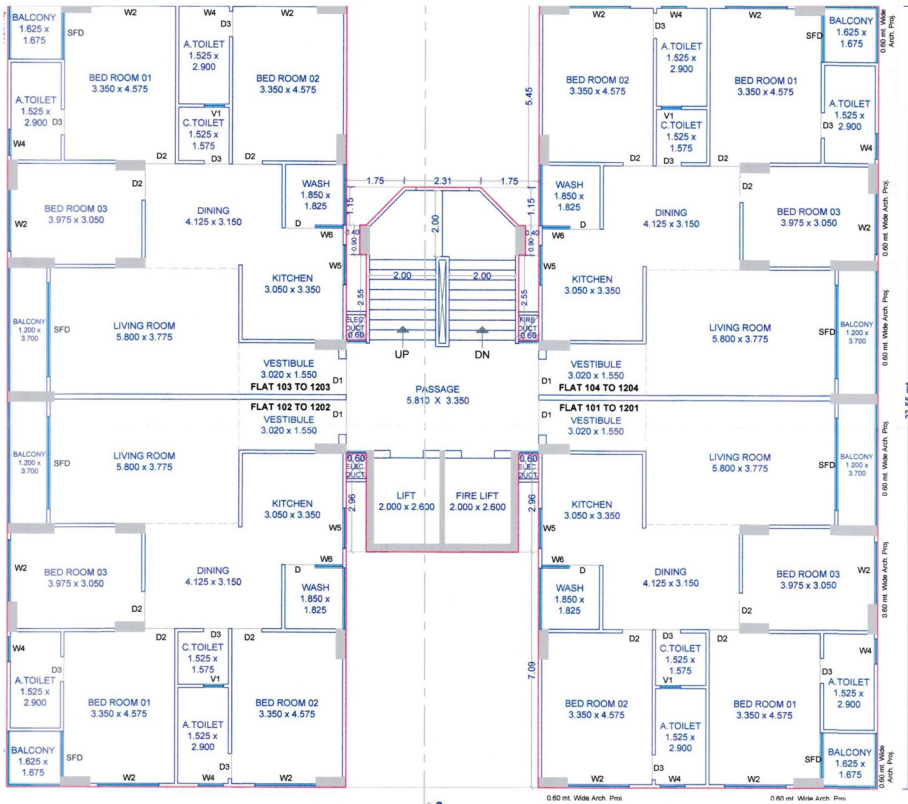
BALCONY
1.625 x
1.675
SFD
W2
W4
D3
W2

A.TOILET
1.525 x
2.900

BED ROOM 01
3.350 x 4.575

BED ROOM 02
3.350 x 4.575

A.TOILET
1.525 x
2.900
D3
W4

V1
C.TOILET
1.525 x
1.575
D3
D2
D2

BED ROOM 03
3.975 x 3.050
W2
D2

DINING
4.125 x 3.150

WASH
1.850 x
1.825
D
W6

KITCHEN
3.050 x 3.350
W5

BALCONY
1.200 x
3.700
SFD

LIVING ROOM
5.800 x 3.775

VESTIBULE
3.020 x 1.550
FLAT 103 TO 1203
D1

FLAT 102 TO 1202
VESTIBULE
3.020 x 1.550
D1

BALCONY
1.200 x
3.700
SFD

LIVING ROOM
5.800 x 3.775

KITCHEN
3.050 x 3.350
W5

BED ROOM 03
3.975 x 3.050
W2
D2

DINING
4.125 x 3.150
W6
D

WASH
1.850 x
1.825

W4
D3
A.TOILET
1.525 x
2.900

BED ROOM 01
3.350 x 4.575
D2
D3
C.TOILET
1.525 x
1.575
V1
D2

BED ROOM 02
3.350 x 4.575

A.TOILET
1.525 x
2.900
D3

BALCONY
1.625 x
1.675
SFD
W2
W4
W2

1.75
2.31
1.75
1.15
2.00
1.15
0.40
0.90
0.90
0.40
2.00
2.00
2.55
2.55
ELEC
DUCT
0.60
FIRE
DUCT
0.60
UP
DN

PASSAGE
5.810 X 3.350

0.60
ELEC
DUCT
0.60
ELEC
DUCT
2.96
2.96

LIFT
2.000 x 2.600

FIRE LIFT
2.000 x 2.600

5.45
7.09

W2
W4
D3
W2

BED ROOM 02
3.350 x 4.575

A.TOILET
1.525 x
2.900

BED ROOM 01
3.350 x 4.575

SFD
BALCONY
1.625 x
1.675

0.60 mt. Wide Arch. Proj.

V1
C.TOILET
1.525 x
1.575
D3
D2
D2

A.TOILET
1.525 x
2.900
D3
W4

WASH
1.850 x
1.825
W6
D

DINING
4.125 x 3.150
D2

BED ROOM 03
3.975 x 3.050
W2

0.60 mt. Wide Arch. Proj.

W5
KITCHEN
3.050 x 3.350

LIVING ROOM
5.800 x 3.775
SFD
BALCONY
1.200 x
3.700

0.60 mt. Wide Arch. Proj.

D1
VESTIBULE
3.020 x 1.550
FLAT 104 TO 1204

FLAT 101 TO 1201
VESTIBULE
3.020 x 1.550
D1

LIVING ROOM
5.800 x 3.775
SFD
BALCONY
1.200 x
3.700

0.60 mt. Wide Arch. Proj.

KITCHEN
3.050 x 3.350
W5

W6
D
WASH
1.850 x
1.825

DINING
4.125 x 3.150
D2

BED ROOM 03
3.975 x 3.050
W2

0.60 mt. Wide Arch. Proj.

D3
C.TOILET
1.525 x
1.575
V1
D2
D2

W4
D3
A.TOILET
1.525 x
2.900

BED ROOM 02
3.350 x 4.575

A.TOILET
1.525 x
2.900
D3

BED ROOM 01
3.350 x 4.575

SFD
BALCONY
1.625 x
1.675

0.60 mt. Wide Arch. Proj.

W2
W4
W2

0.60 mt. Wide Arch. Proj.
0.60 mt. Wide Arch. Proj.